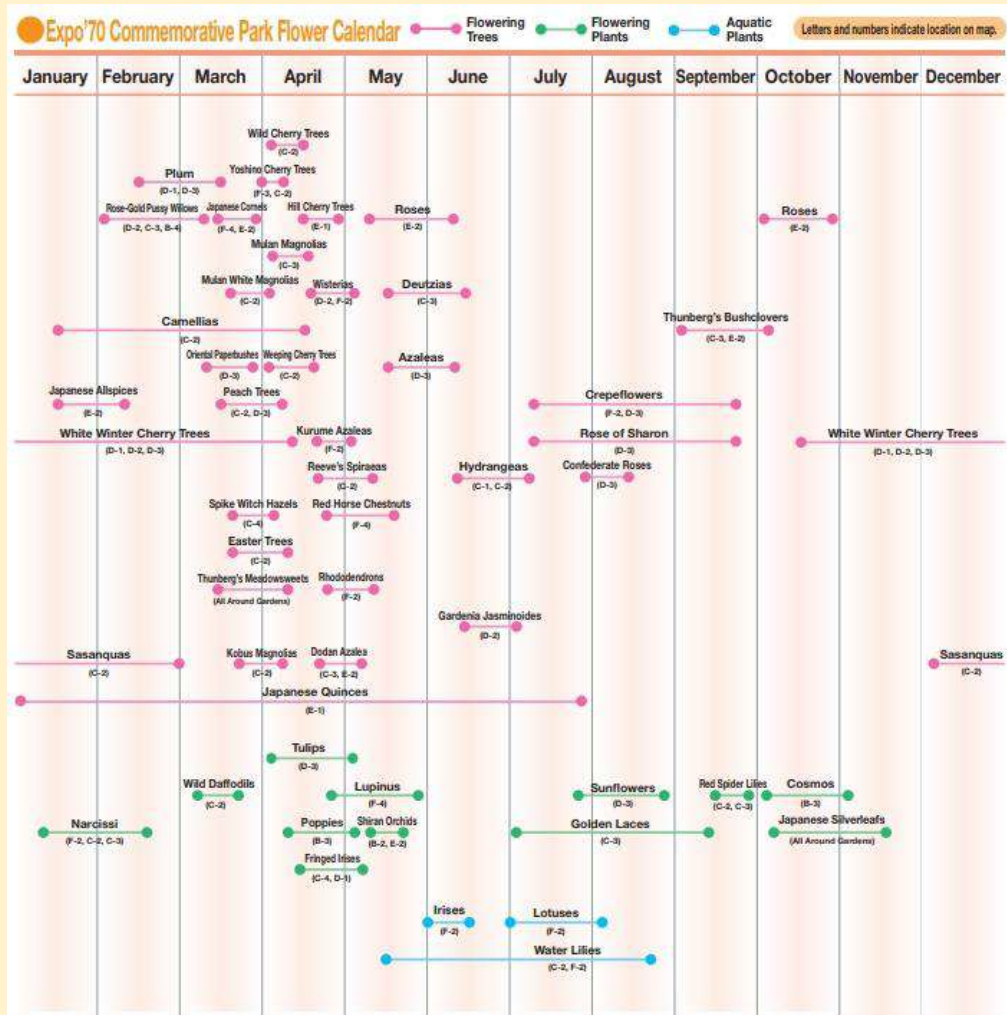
Expo'70 Commemorative Park Flower Calendar
Flowering Trees
Flowering Plants
Aquatic Plants
Letters and numbers indicate location on map.

January February March April May June July August September October November December

Wild Cherry Trees
(C-2)
Plum
(D-1, D-3)
Yoshino Cherry Trees
(F-3, C-2)
Rose-Gold Pussy Willows
(D-2, C-3, B-4)
Japanese Cornels
(F-4, E-2)
Hill Cherry Trees
(E-1)
Roses
(E-2)
Roses
(E-2)
Mulan Magnolias
(C-3)
Mulan White Magnolias
(C-2)
Wisterias
(D-2, F-2)
Deutzias
(C-3)
Thunberg's Bushclovers
(C-3, E-2)
Camellias
(C-2)
Oriental Paperbushes
(D-3)
Weeping Cherry Trees
(C-2)
Azaleas
(D-3)
Japanese Allspices
(E-2)
Peach Trees
(C-2, D-3)
Crepeflowers
(F-2, D-3)
White Winter Cherry Trees
(D-1, D-2, D-3)
Kurume Azaleas
(F-2)
Rose of Sharon
(D-3)
White Winter Cherry Trees
(D-1, D-2, D-3)
Reeve's Spiraeas
(C-2)
Hydrangeas
(C-1, C-2)
Confederate Roses
(D-3)
Spike Witch Hazels
(C-4)
Red Horse Chestnuts
(F-4)
Easter Trees
(C-2)
Thunberg's Meadowsweets
(All Around Gardens)
Rhododendrons
(F-2)
Gardenia Jasminoides
(D-2)
Sasanquas
(C-2)
Kobus Magnolias
(C-2)
Dodan Azales
(C-3, E-2)
Sasanquas
(C-2)
Japanese Quinces
(E-1)
Tulips
(D-3)
Wild Daffodils
(C-2)
Lupinus
(F-4)
Sunflowers
(D-3)
Red Spider Lilies
(C-2, C-3)
Cosmos
(B-3)
Narcissi
(F-2, C-2, C-3)
Poppies
(B-3)
Shiran Orchids
(B-2, E-2)
Golden Laces
(C-3)
Japanese Silverleafs
(All Around Gardens)
Fringed Irises
(C-4, D-1)
Irises
(F-2)
Lotuses
(F-2)
Water Lilies
(C-2, F-2)